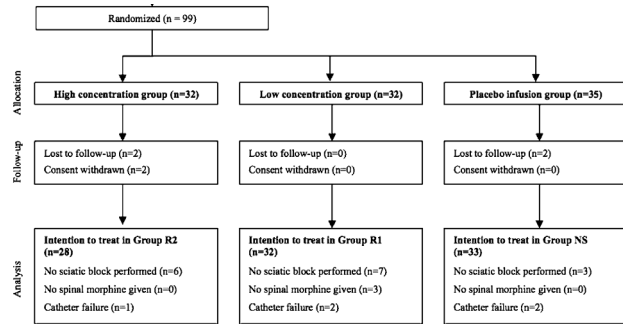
Randomized (n = 99)

Allocation

High concentration group (n=32)

Low concentration group (n=32)

Placebo infusion group (n=35)

Follow-up

Lost to follow-up (n=2)
Consent withdrawn (n=2)

Lost to follow-up (n=0)
Consent withdrawn (n=0)

Lost to follow-up (n=2)
Consent withdrawn (n=0)

Analysis

Intention to treat in Group R2 (n=28)
No sciatic block performed (n=6)
No spinal morphine given (n=0)
Catheter failure (n=1)

Intention to treat in Group R1 (n=32)
No sciatic block performed (n=7)
No spinal morphine given (n=3)
Catheter failure (n=2)

Intention to treat in Group NS (n=33)
No sciatic block performed (n=3)
No spinal morphine given (n=0)
Catheter failure (n=2)